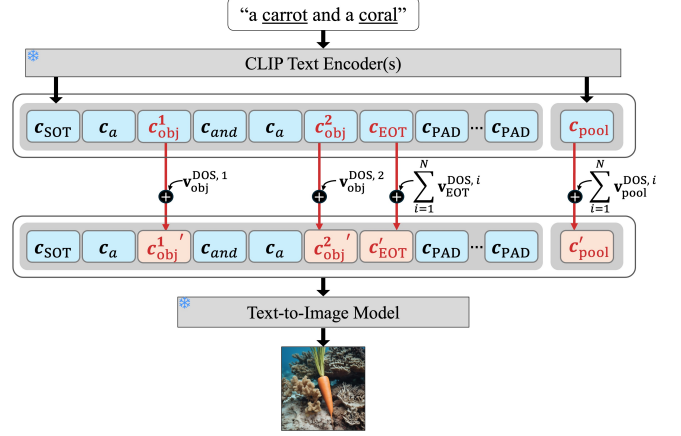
“a carrot and a coral”

CLIP Text Encoder(s)

$\boldsymbol{c}_{\text{SOT}}$ $\boldsymbol{c}_{a}$ $\boldsymbol{c}_{\text{obj}}^{1}$ $\boldsymbol{c}_{and}$ $\boldsymbol{c}_{a}$ $\boldsymbol{c}_{\text{obj}}^{2}$ $\boldsymbol{c}_{\text{EOT}}$ $\boldsymbol{c}_{\text{PAD}}$ ... $\boldsymbol{c}_{\text{PAD}}$ $\boldsymbol{c}_{\text{pool}}$

$\mathbf{v}_{\text{obj}}^{\text{DOS},1}$ $\mathbf{v}_{\text{obj}}^{\text{DOS},2}$ $\sum_{i=1}^{N}\mathbf{v}_{\text{EOT}}^{\text{DOS},i}$ $\sum_{i=1}^{N}\mathbf{v}_{\text{pool}}^{\text{DOS},i}$

$\boldsymbol{c}_{\text{SOT}}$ $\boldsymbol{c}_{a}$ $\boldsymbol{c}_{\text{obj}}^{1}{}'$ $\boldsymbol{c}_{and}$ $\boldsymbol{c}_{a}$ $\boldsymbol{c}_{\text{obj}}^{2}{}'$ $\boldsymbol{c}_{\text{EOT}}'$ $\boldsymbol{c}_{\text{PAD}}$ ... $\boldsymbol{c}_{\text{PAD}}$ $\boldsymbol{c}_{\text{pool}}'$

Text-to-Image Model